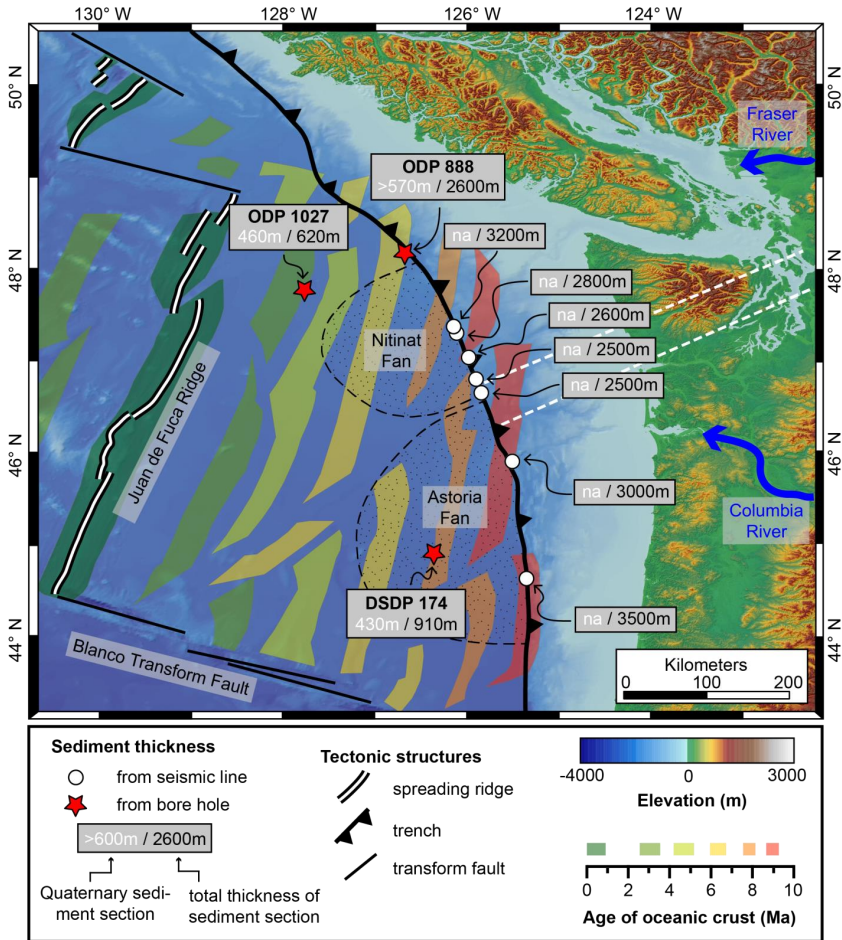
130° W
128° W
126° W
124° W

50° N
48° N
46° N
44° N

Fraser River

ODP 888
>570m / 2600m

ODP 1027
460m / 620m

na / 3200m
na / 2800m
na / 2600m
na / 2500m
na / 2500m

Nitinat Fan

Juan de Fuca Ridge

Astoria Fan

na / 3000m

Columbia River

DSDP 174
430m / 910m

na / 3500m

Blanco Transform Fault

Kilometers
0 100 200

Sediment thickness
from seismic line
from bore hole
>600m / 2600m
Quaternary sediment section
total thickness of sediment section

Tectonic structures
spreading ridge
trench
transform fault

-4000 0 3000
Elevation (m)

0 2 4 6 8 10
Age of oceanic crust (Ma)